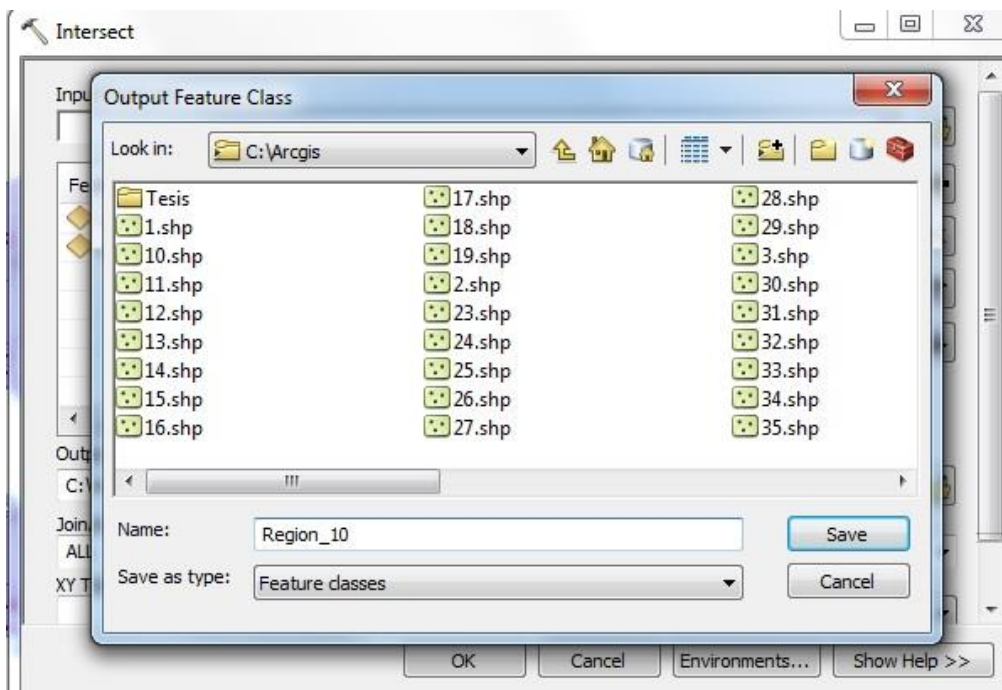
Intersect

Inpu

Fe

Outp

C:\

Join

ALL

XY T

Output Feature Class

Look in: C:\Arcgis

Tesis
1.shp
10.shp
11.shp
12.shp
13.shp
14.shp
15.shp
16.shp

17.shp
18.shp
19.shp
2.shp
23.shp
24.shp
25.shp
26.shp
27.shp

28.shp
29.shp
3.shp
30.shp
31.shp
32.shp
33.shp
34.shp
35.shp

Name: Region_10

Save

Save as type: Feature classes

Cancel

OK

Cancel

Environments...

Show Help >>